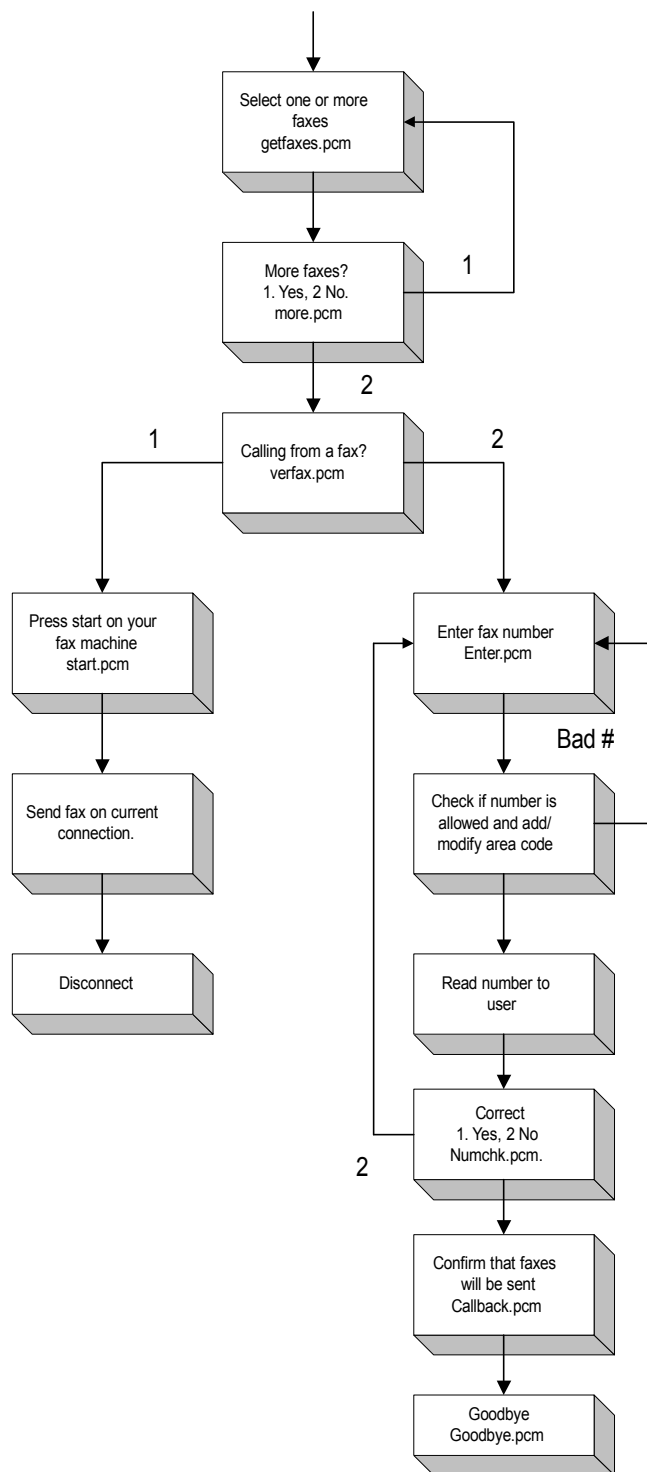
Select one or more faxes
getfaxes.pcm

More faxes?
1. Yes, 2 No.
more.pcm

1

2

Calling from a fax?
verfax.pcm

1

2

Press start on your fax machine
start.pcm

Send fax on current connection.

Disconnect

Enter fax number
Enter.pcm

Bad #

Check if number is allowed and add/ modify area code

Read number to user

Correct
1. Yes, 2 No
Numchk.pcm.

2

Confirm that faxes will be sent
Callback.pcm

Goodbye
Goodbye.pcm